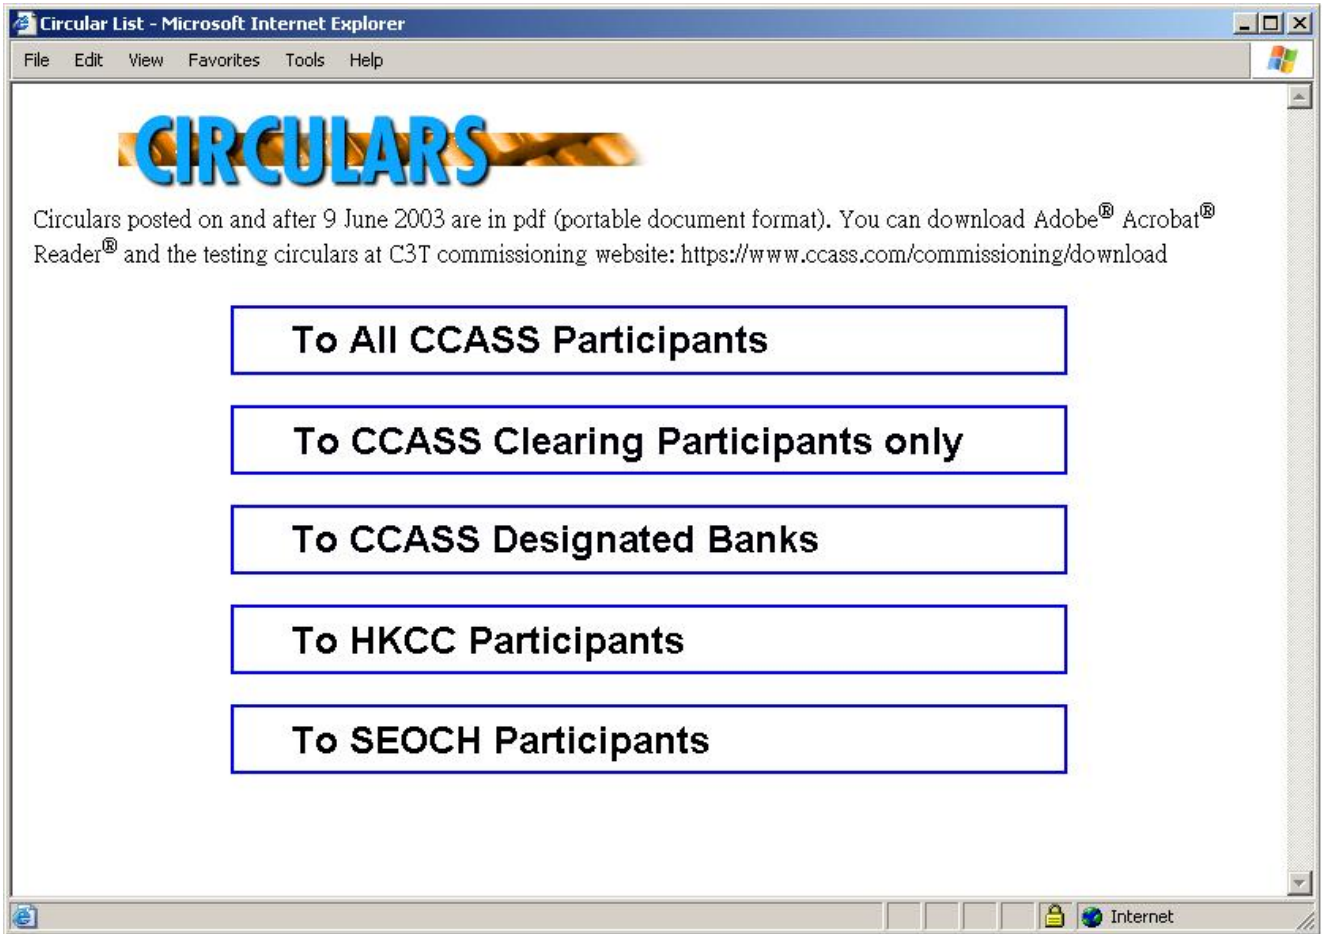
Circular List - Microsoft Internet Explorer

File Edit View Favorites Tools Help

CIRCULARS

Circulars posted on and after 9 June 2003 are in pdf (portable document format). You can download Adobe® Acrobat® Reader® and the testing circulars at C3T commissioning website: https://www.ccass.com/commissioning/download

To All CCASS Participants

To CCASS Clearing Participants only

To CCASS Designated Banks

To HKCC Participants

To SEOCH Participants

Internet